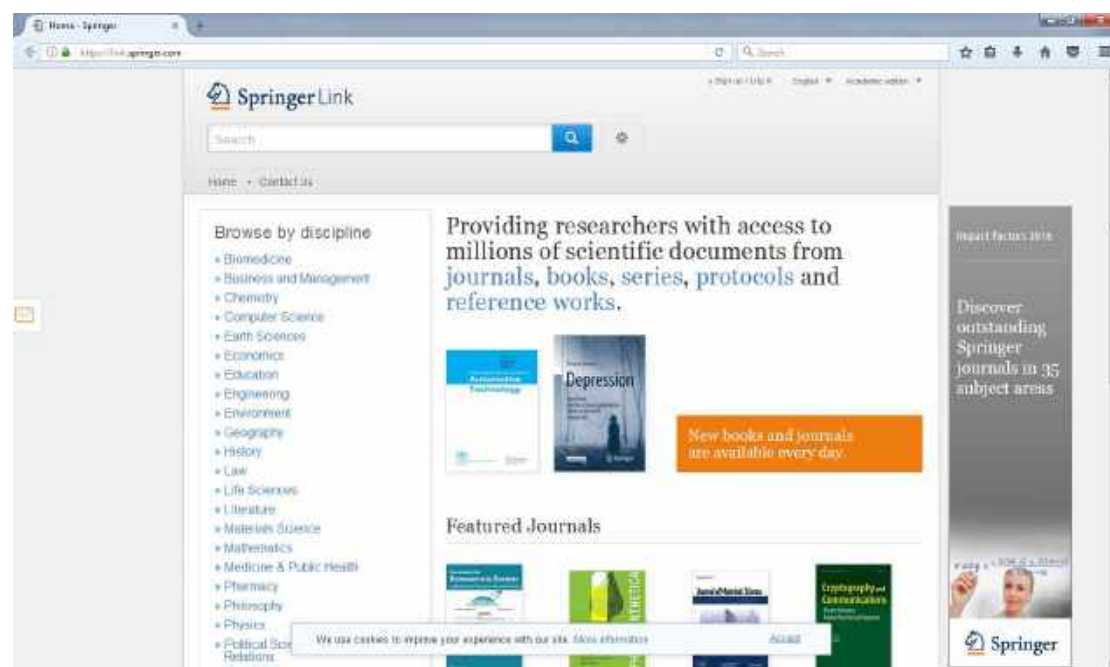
Home - Springer

https://link.springer.com

Search

SpringerLink

» Sign up / Log in English Academic edition

Search

Home • Contact Us

Browse by discipline

» Biomedicine
» Business and Management
» Chemistry
» Computer Science
» Earth Sciences
» Economics
» Education
» Engineering
» Environment
» Geography
» History
» Law
» Life Sciences
» Literature
» Materials Science
» Mathematics
» Medicine & Public Health
» Pharmacy
» Philosophy
» Physics
» Political Science and International Relations

Providing researchers with access to millions of scientific documents from journals, books, series, protocols and reference works.

Automotive Technology

Depression

New books and journals are available every day.

Featured Journals

Cryptography and Communications

Impact Factors 2016

Discover outstanding Springer journals in 35 subject areas

Springer

We use cookies to improve your experience with our site. More information

Accept